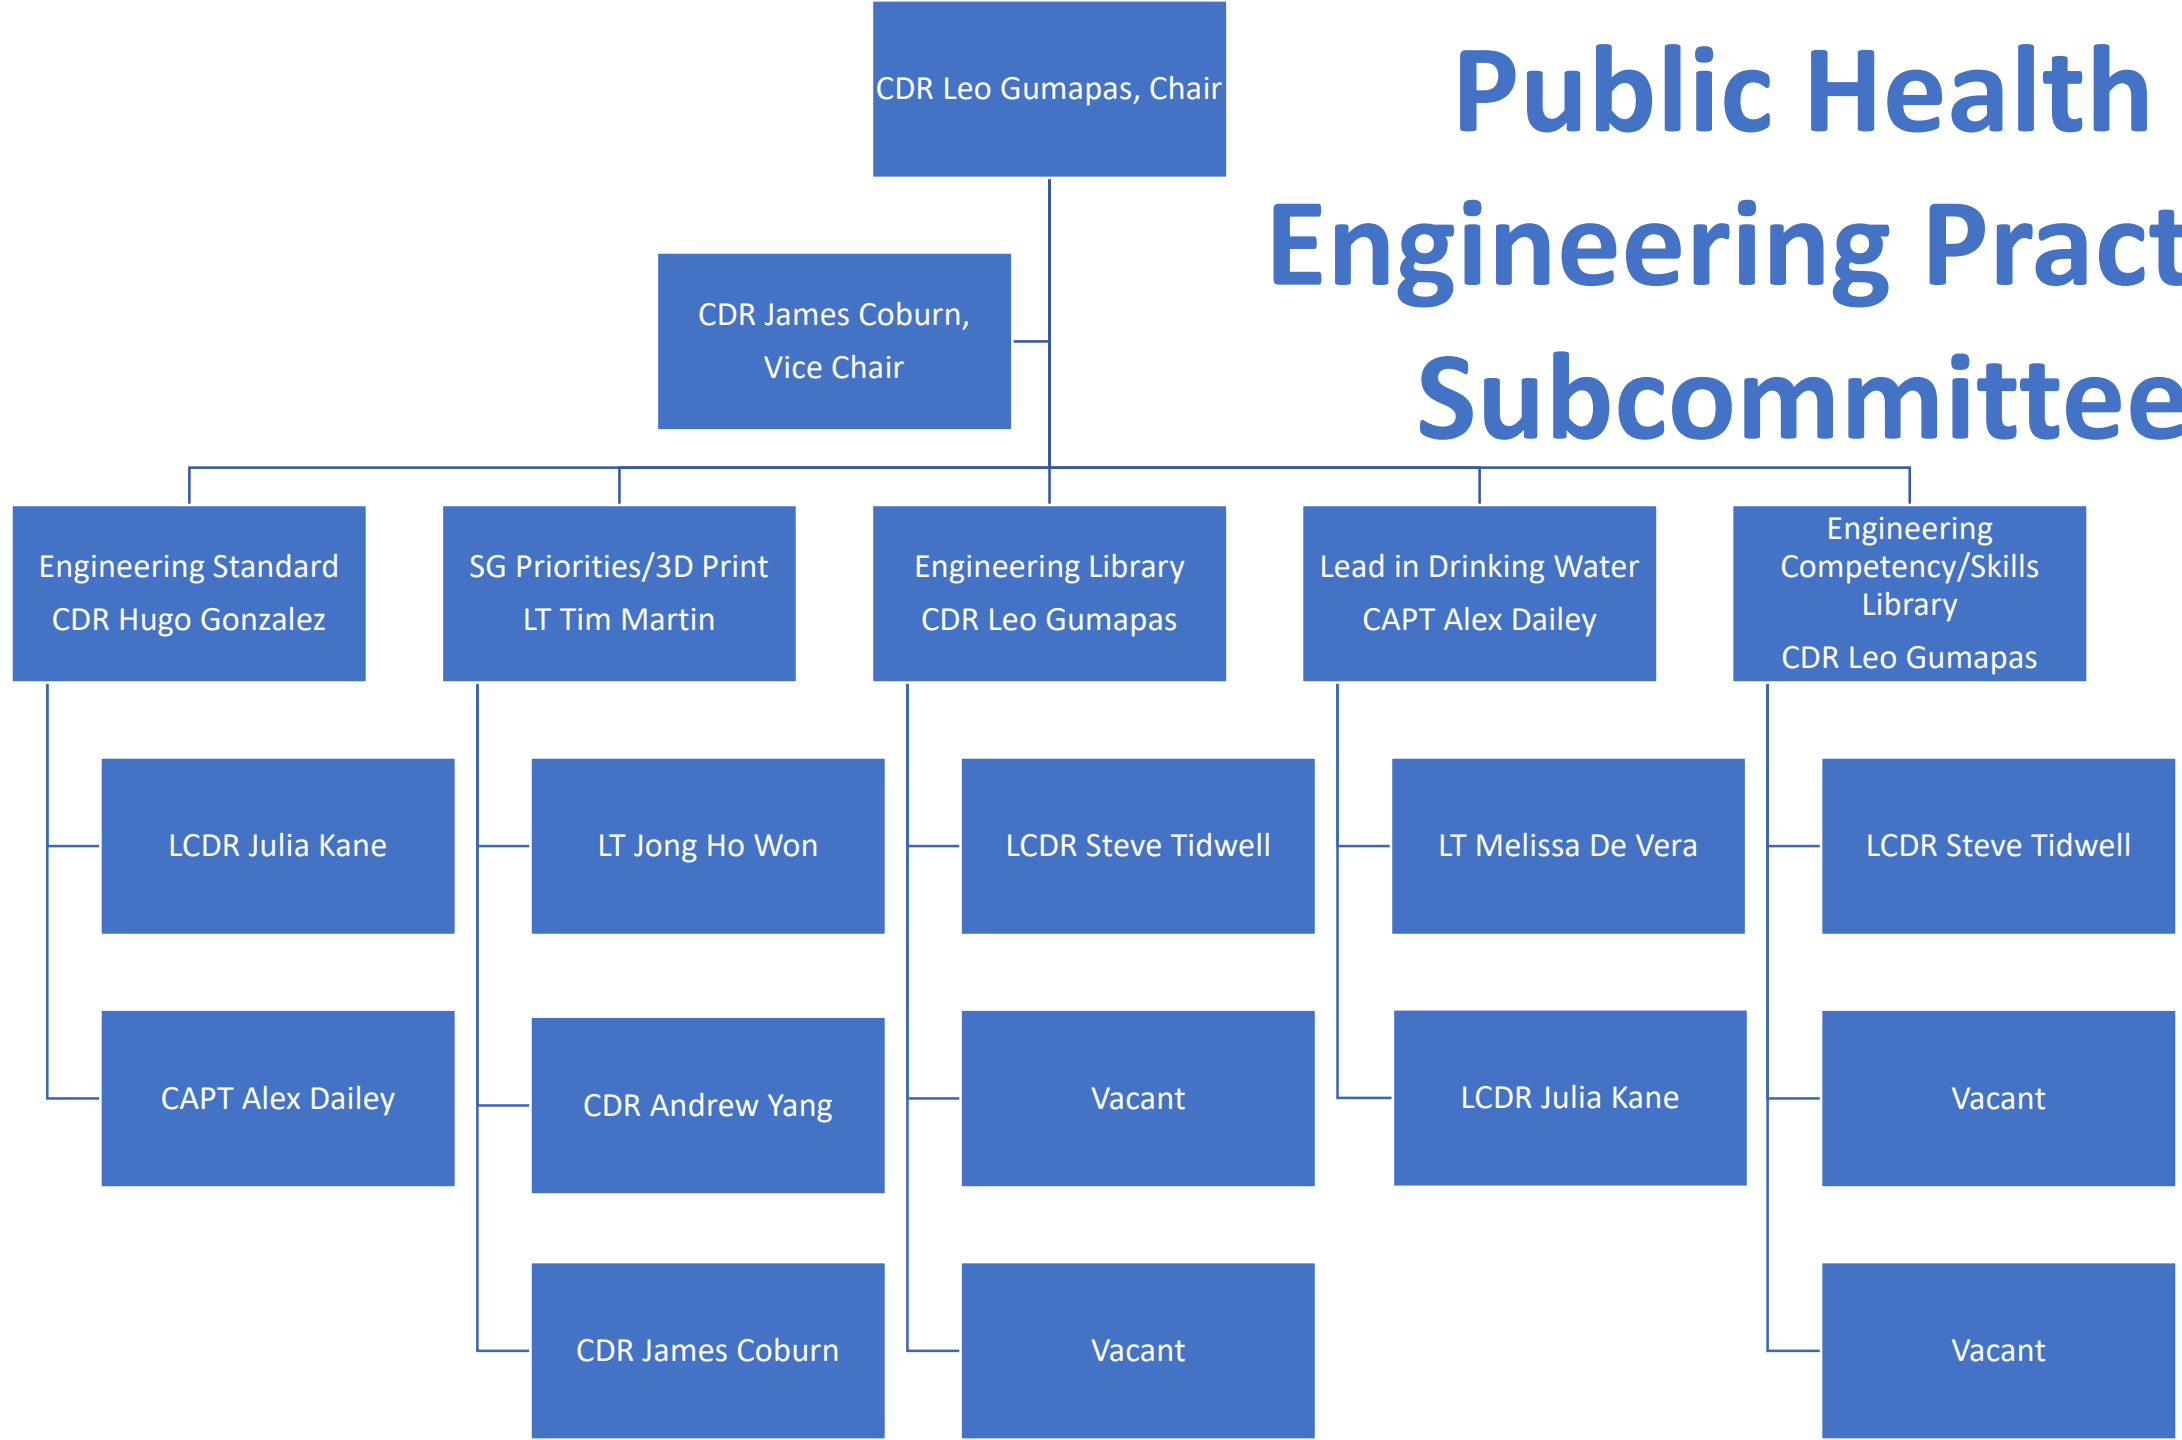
Public Health Engineering Pract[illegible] Subcommittee

CDR Leo Gumapas, Chair

CDR James Coburn, Vice Chair

Engineering Standard
CDR Hugo Gonzalez

LCDR Julia Kane

CAPT Alex Dailey

SG Priorities/3D Print
LT Tim Martin

LT Jong Ho Won

CDR Andrew Yang

CDR James Coburn

Engineering Library
CDR Leo Gumapas

LCDR Steve Tidwell

Vacant

Vacant

Lead in Drinking Water
CAPT Alex Dailey

LT Melissa De Vera

LCDR Julia Kane

Engineering Competency/Skills Library
CDR Leo Gumapas

LCDR Steve Tidwell

Vacant

Vacant